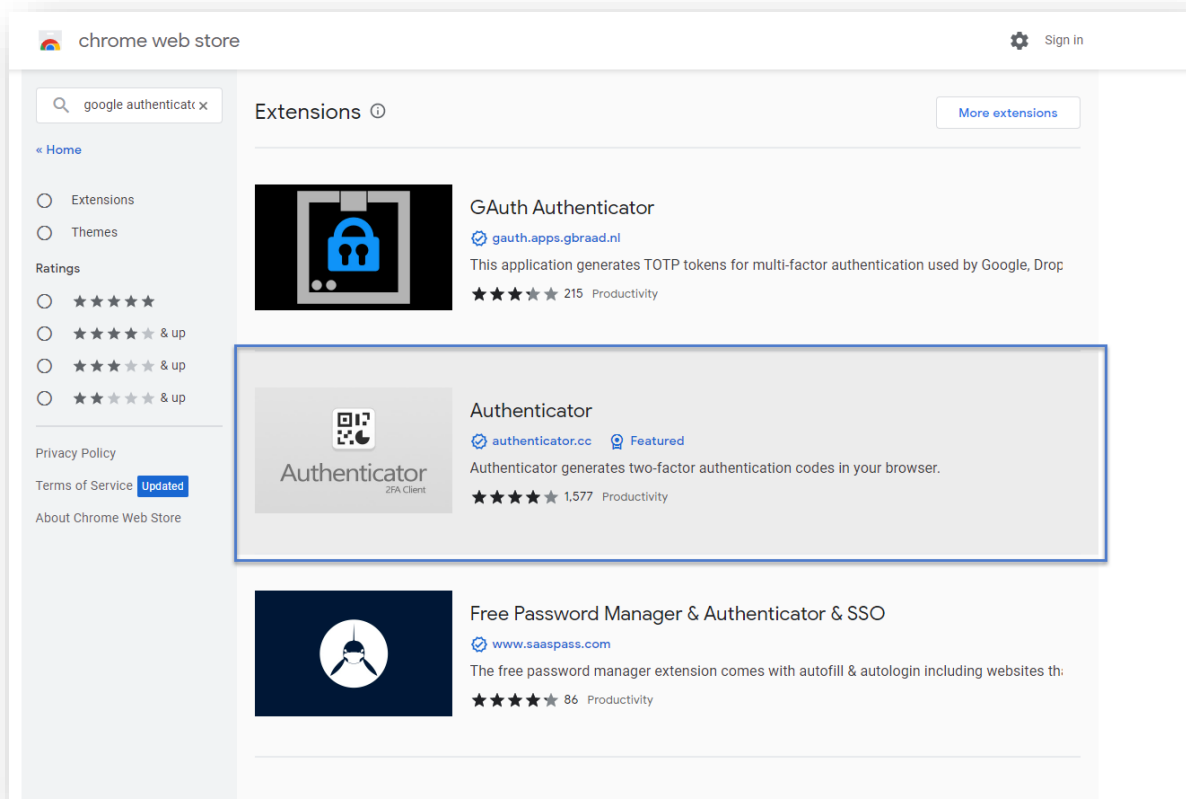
chrome web store

Sign in

google authenticatc

« Home

Extensions

Themes

Ratings

& up

& up

& up

Privacy Policy

Terms of Service Updated

About Chrome Web Store

Extensions

More extensions

GAuth Authenticator

gauth.apps.gbraad.nl

This application generates TOTP tokens for multi-factor authentication used by Google, Drop

215 Productivity

Authenticator

2FA Client

Authenticator

authenticator.cc

Featured

Authenticator generates two-factor authentication codes in your browser.

1,577 Productivity

Free Password Manager & Authenticator & SSO

www.saaspass.com

The free password manager extension comes with autofill & autologin including websites th

86 Productivity